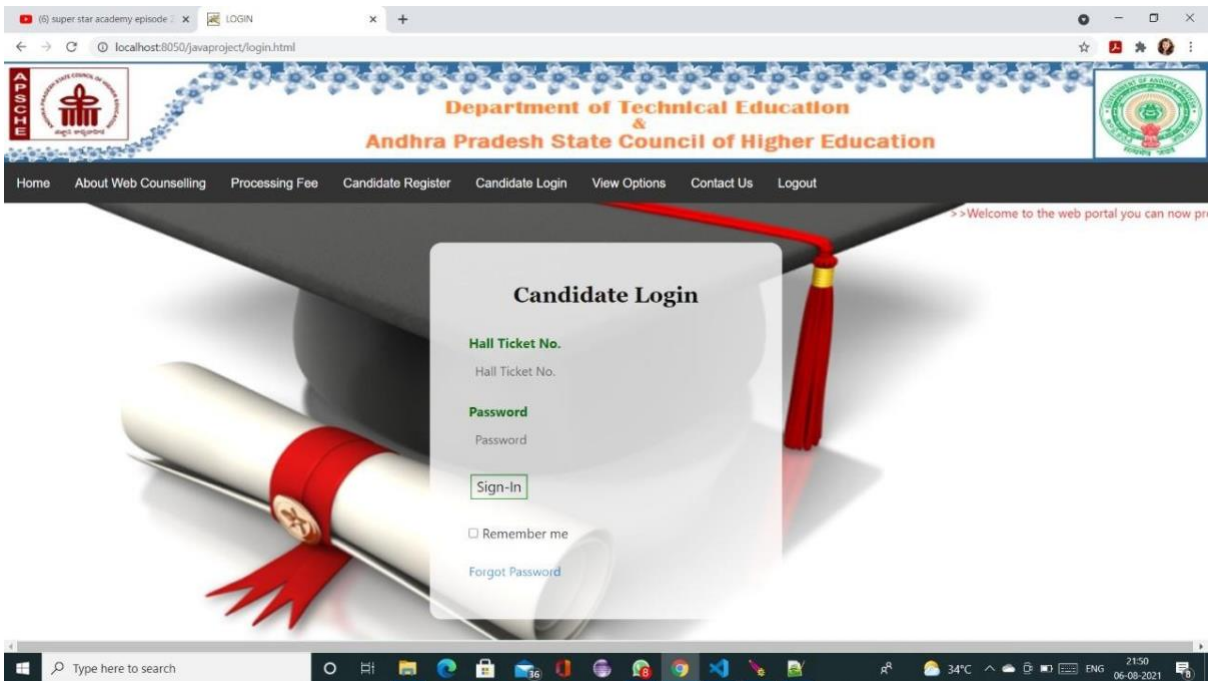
(6) super star academy episode 2 ×
LOGIN ×
+

localhost:8050/javaproject/login.html

APSCHE

Department of Technical Education
&
Andhra Pradesh State Council of Higher Education

Home About Web Counselling Processing Fee Candidate Register Candidate Login View Options Contact Us Logout

>>Welcome to the web portal you can now pr

Candidate Login

Hall Ticket No.
Hall Ticket No.

Password
Password

Sign-In

☐ Remember me

Forgot Password

Type here to search

34°C ENG 21:50 06-08-2021